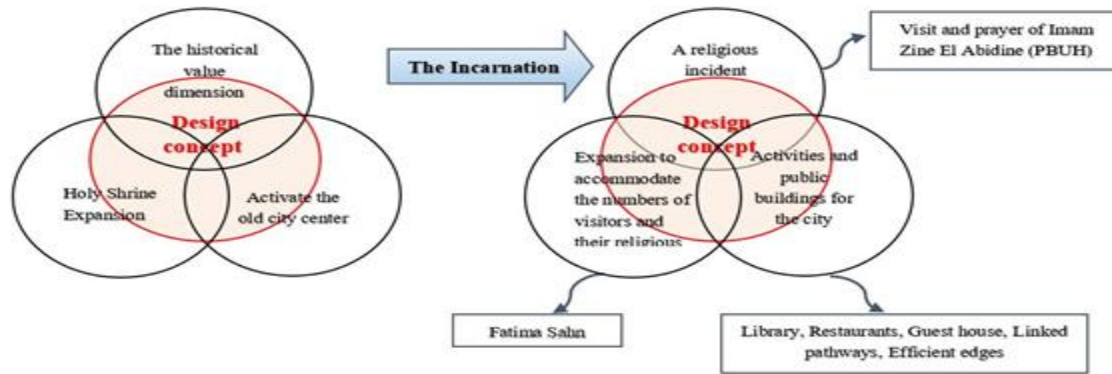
The historical value dimension

Design concept

Holy Shrine Expansion

Activate the old city center

The Incarnation

A religious incident

Visit and prayer of Imam Zine El Abidine (PBUH)

Design concept

Expansion to accommodate the numbers of visitors and their religious

Activities and public buildings for the city

Fatima Sahn

Library, Restaurants, Guest house, Linked pathways, Efficient edges